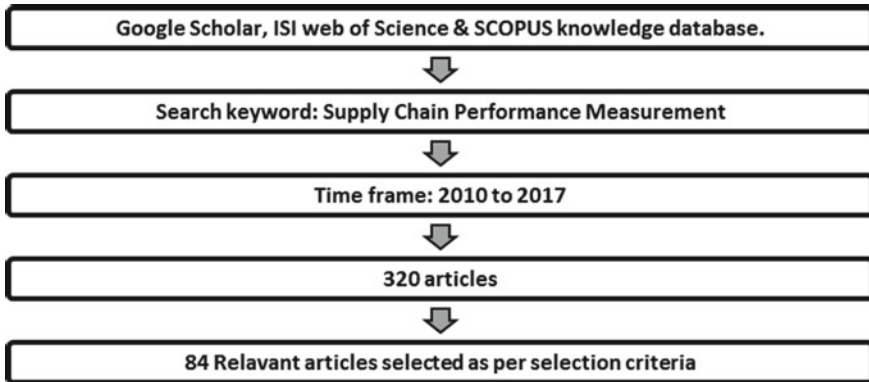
Google Scholar, ISI web of Science & SCOPUS knowledge database.

Search keyword: Supply Chain Performance Measurement

Time frame: 2010 to 2017

320 articles

84 Relavant articles selected as per selection criteria